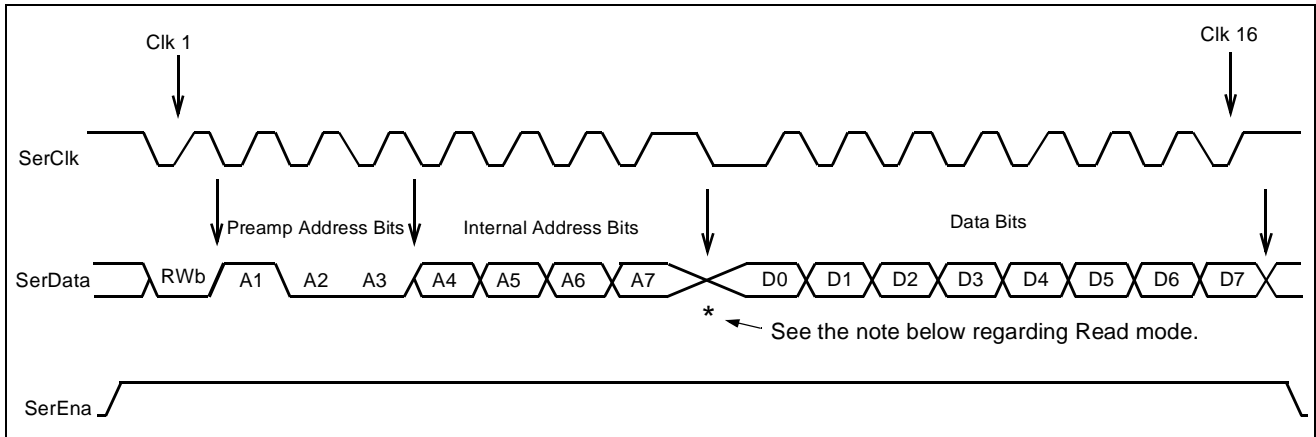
Clk 1

Clk 16

SerClk

Preamp Address Bits

Internal Address Bits

Data Bits

SerData

RWb

A1

A2

A3

A4

A5

A6

A7

D0

D1

D2

D3

D4

D5

D6

D7

*

See the note below regarding Read mode.

SerEna